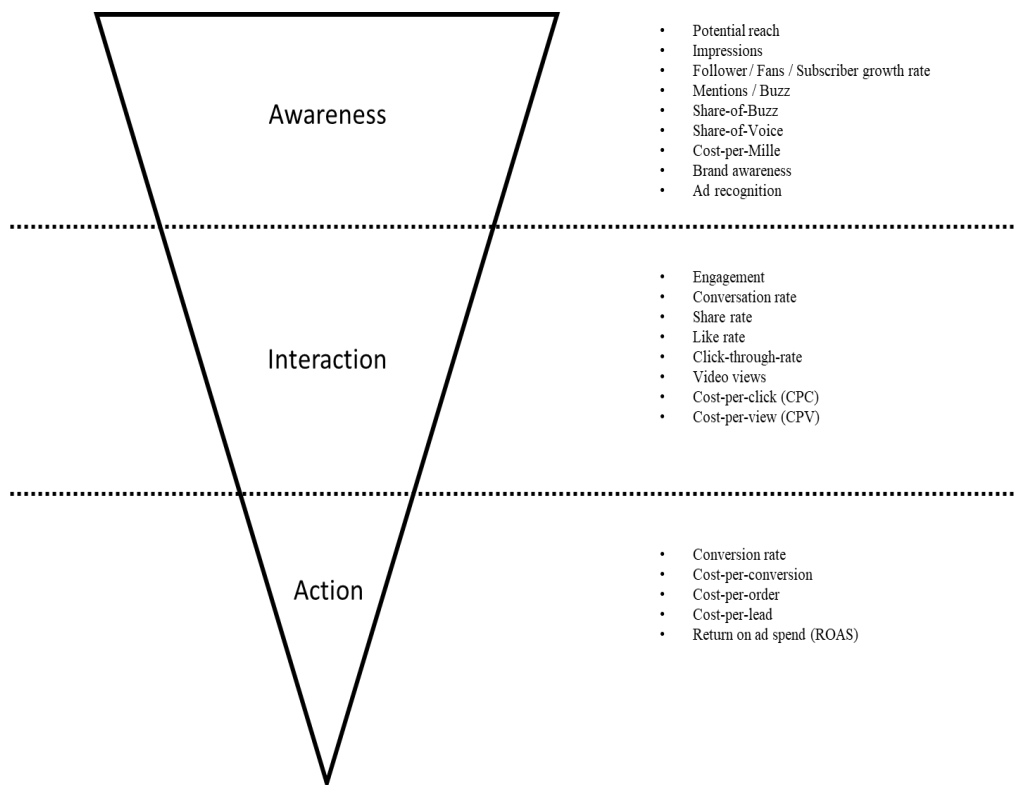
Awareness

- Potential reach
- Impressions
- Follower / Fans / Subscriber growth rate
- Mentions / Buzz
- Share-of-Buzz
- Share-of-Voice
- Cost-per-Mille
- Brand awareness
- Ad recognition

Interaction

- Engagement
- Conversation rate
- Share rate
- Like rate
- Click-through-rate
- Video views
- Cost-per-click (CPC)
- Cost-per-view (CPV)

Action

- Conversion rate
- Cost-per-conversion
- Cost-per-order
- Cost-per-lead
- Return on ad spend (ROAS)